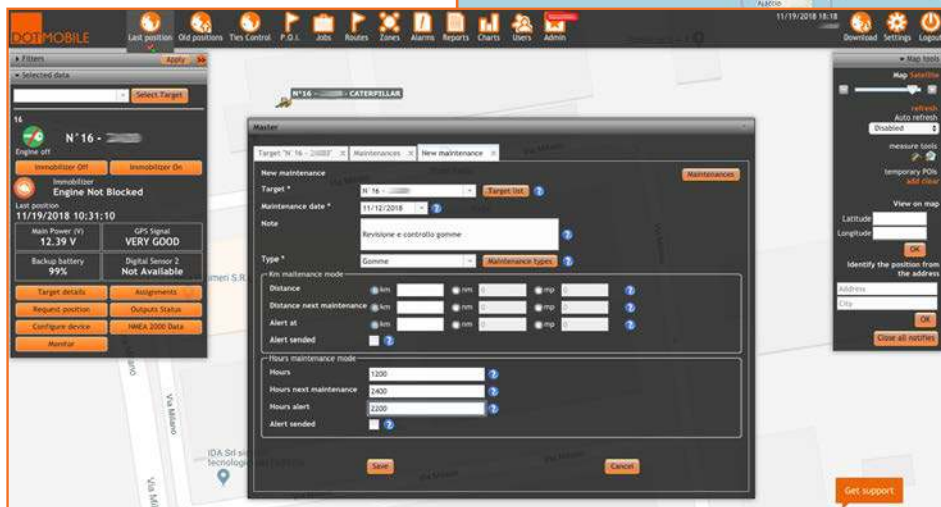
DOTMOBILE
Last position Old positions Ties Control P.O.I. Jobs Routes Zones Alarms Reports Charts Users Admin
11/19/2018 18:18
Download Settings Logout

Filters Apply
Selected data
Select Target
16
N°16 - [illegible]
Engine off
Immobilizer Off Immobilizer On
Immobilizer
Engine Not Blocked
Last position
11/19/2018 10:31:10
Main Power (V)
12.39 V
GPS Signal
VERY GOOD
Backup battery
99%
Digital Sensor 2
Not Available
Target details Assignments
Request position Outputs Status
Configure device NMEA 2000 Data
Monitor

N°16 - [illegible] - CATERPILLAR

Master
Target "N°16 - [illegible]" Maintenances New maintenance
New maintenance
Maintenances
Target * N°16 - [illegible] Target list
Maintenance date * 11/12/2018
Note
Revisione e controllo gomme
Type * Gomme Maintenance types
Km maintenance mode
Distance km nm mp
Distance next maintenance km nm mp
Alert at km nm mp
Alert sended
Hours maintenance mode
Hours 1200
Hours next maintenance 2400
Hours alert 2200
Alert sended
Save Cancel

Map tools
Map Satellite
refresh
Auto refresh
Disabled
measure tools
temporary POIs
add clear
View on map
Latitude
Longitude
OK
Identify the position from the address
Address
City
OK
Close all notifies

Via Milano
Via Milano
IDA Srl
Get support